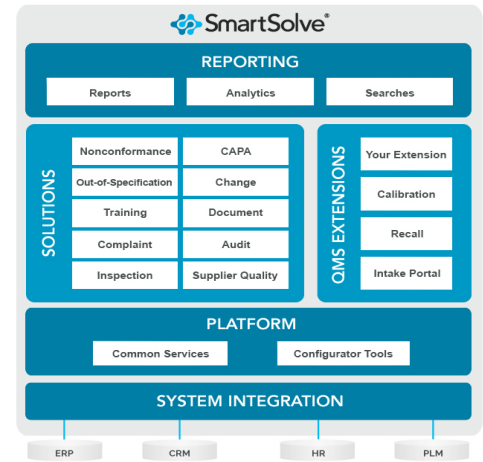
SmartSolve®

REPORTING

Reports

Analytics

Searches

SOLUTIONS

Nonconformance

CAPA

Out-of-Specification

Change

Training

Document

Complaint

Audit

Inspection

Supplier Quality

QMS EXTENSIONS

Your Extension

Calibration

Recall

Intake Portal

PLATFORM

Common Services

Configurator Tools

SYSTEM INTEGRATION

ERP

CRM

HR

PLM